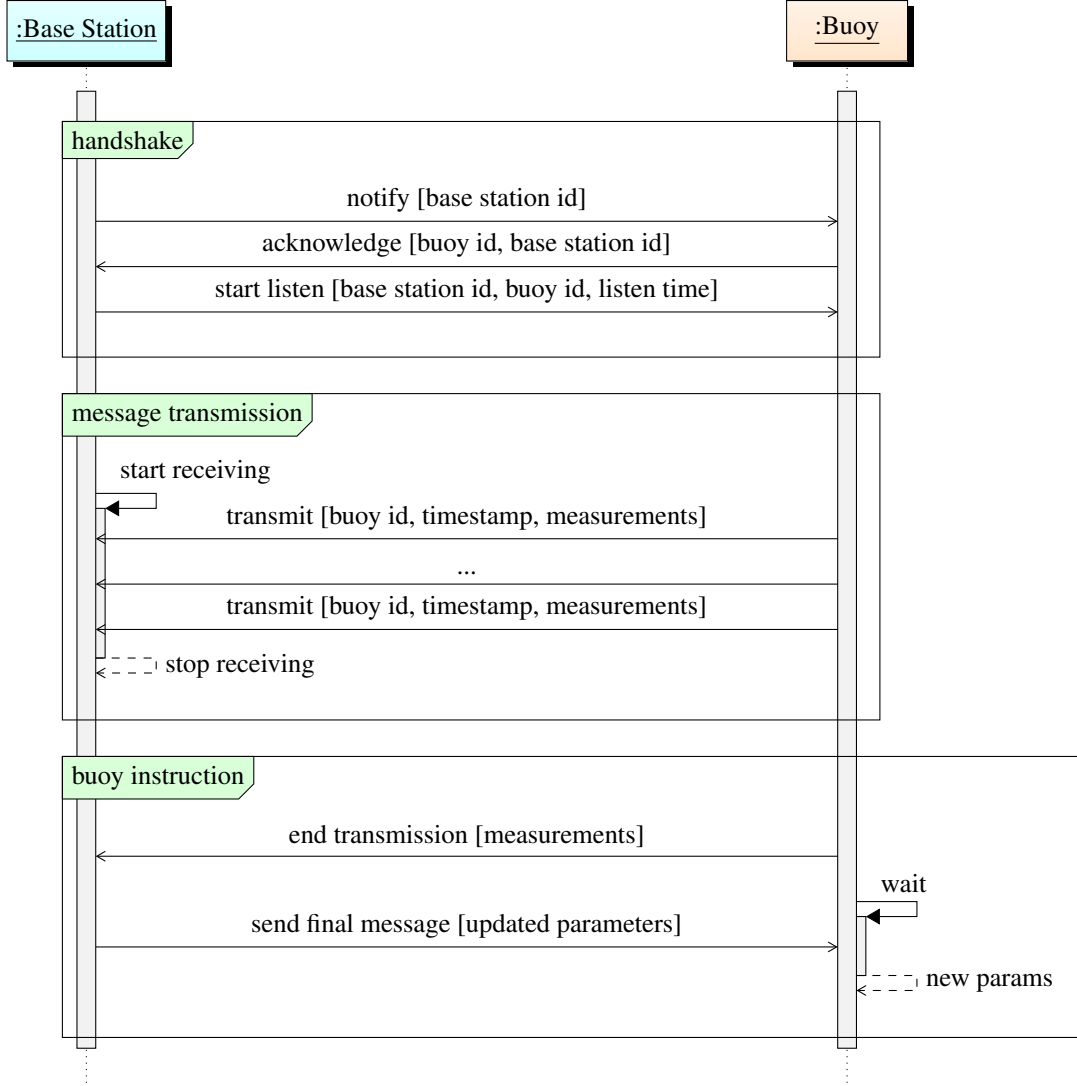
:Base Station

:Buoy

handshake

notify [base station id]

acknowledge [buoy id, base station id]

start listen [base station id, buoy id, listen time]

message transmission

start receiving

transmit [buoy id, timestamp, measurements]

...

transmit [buoy id, timestamp, measurements]

stop receiving

buoy instruction

end transmission [measurements]

wait

send final message [updated parameters]

new params